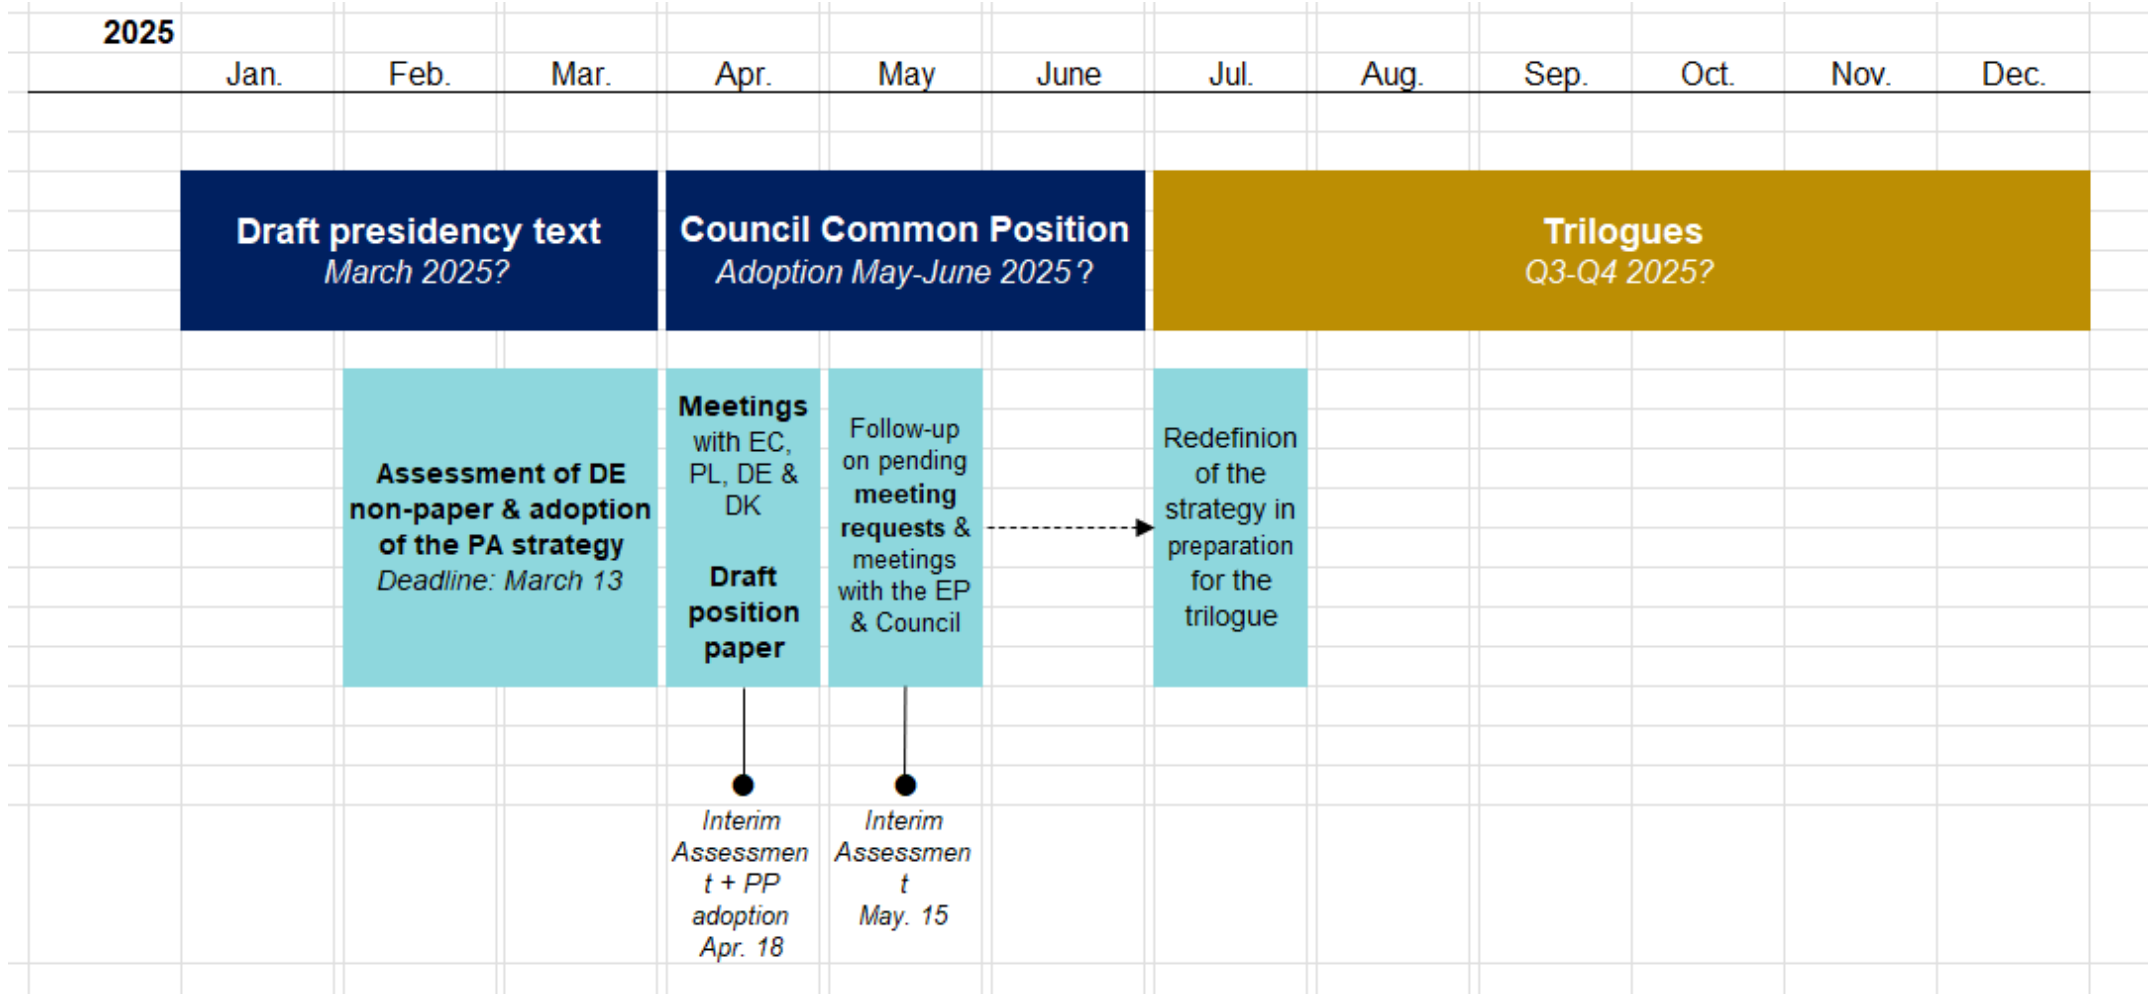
2025

| Jan. | Feb. | Mar. | Apr. | May | June | Jul. | Aug. | Sep. | Oct. | Nov. | Dec. |
|---|---|---|---|---|---|---|---|---|---|---|---|

Draft presidency text
March 2025?

Council Common Position
Adoption May-June 2025?

Trilogues
Q3-Q4 2025?

Assessment of DE non-paper & adoption of the PA strategy
Deadline: March 13

Meetings with EC, PL, DE & DK

Draft position paper

Follow-up on pending meeting requests & meetings with the EP & Council

Redefinion of the strategy in preparation for the trilogue

Interim Assessment + PP adoption
Apr. 18

Interim Assessment
May. 15